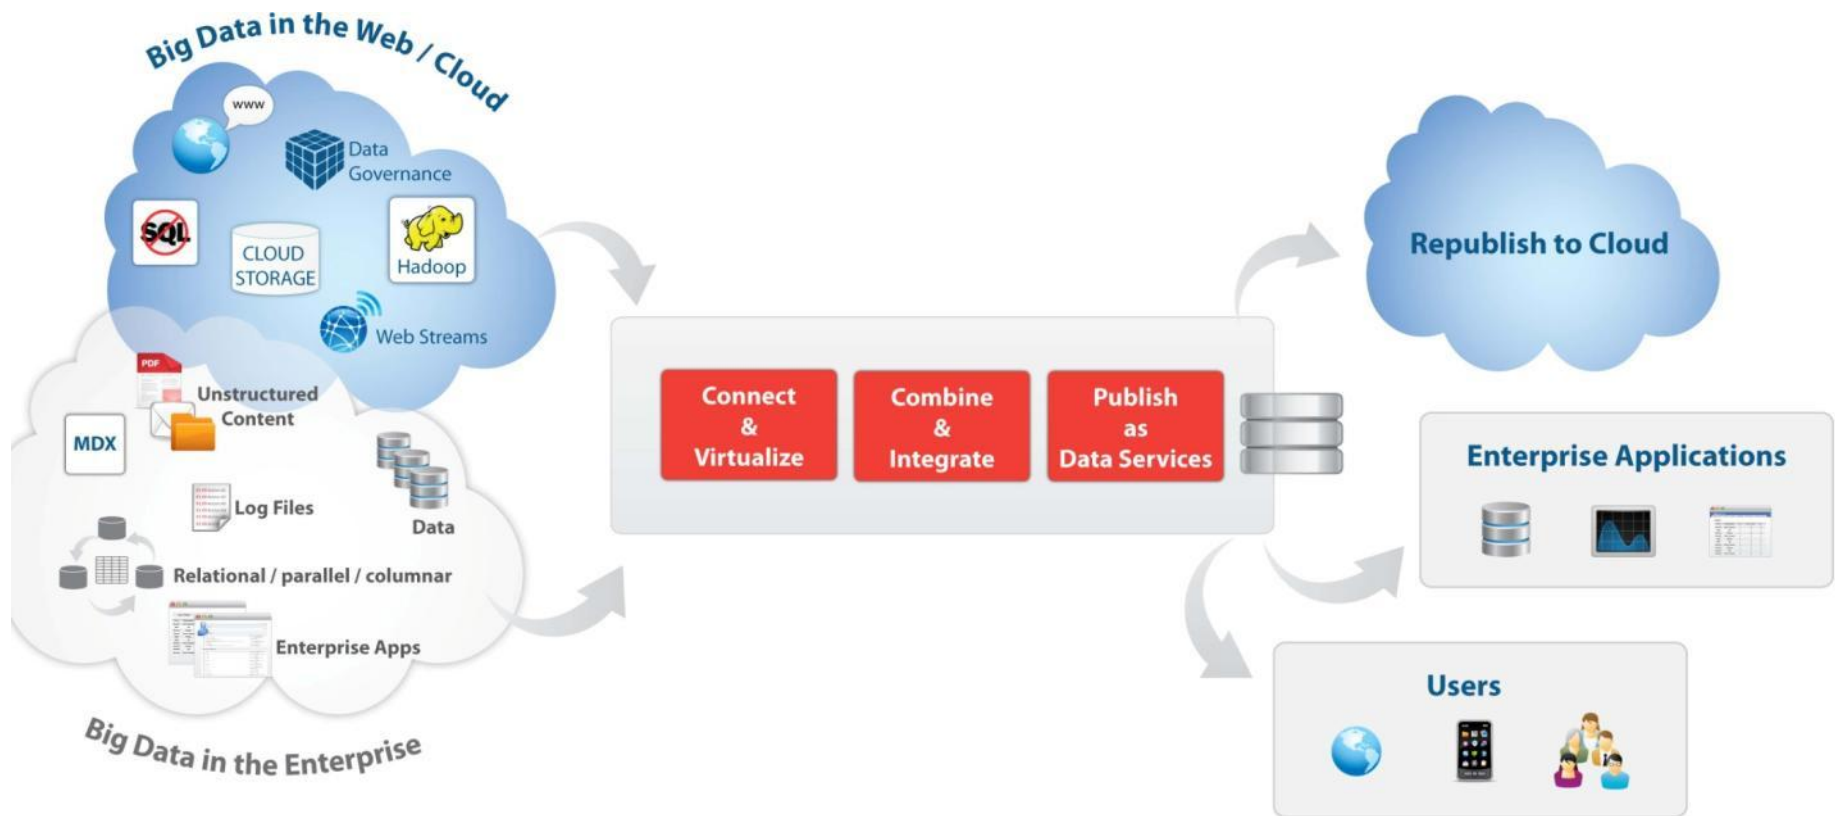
Big Data in the Web / Cloud

www

Data Governance

SQL

CLOUD STORAGE

Hadoop

Web Streams

PDF

Unstructured Content

MDX

Log Files

Data

Relational / parallel / columnar

Enterprise Apps

Big Data in the Enterprise

Connect & Virtualize

Combine & Integrate

Publish as Data Services

Republish to Cloud

Enterprise Applications

Users